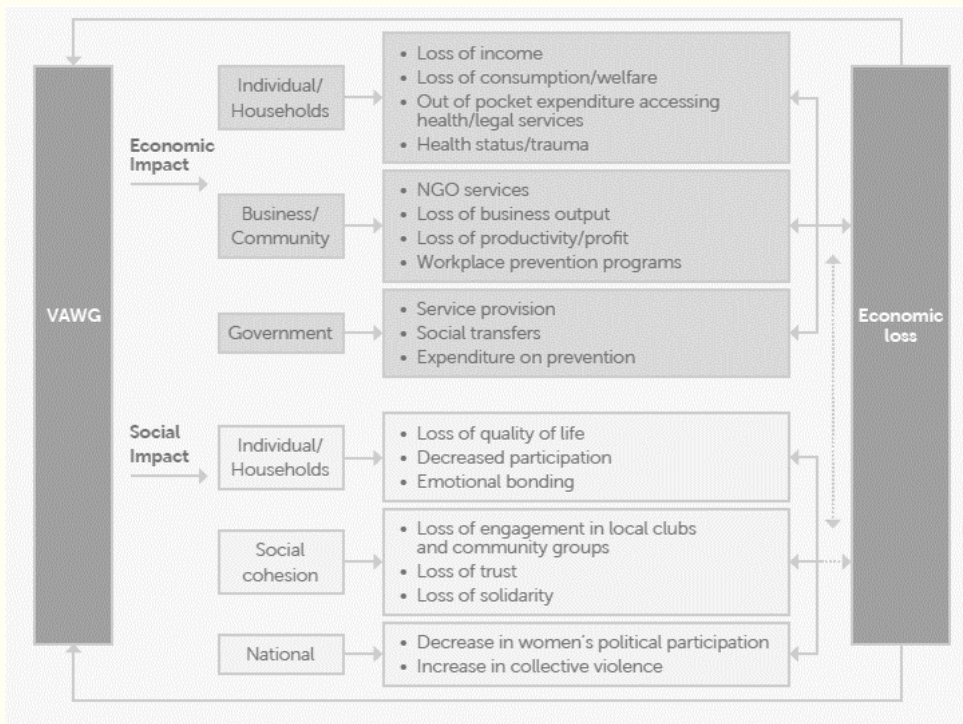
VAWG

Economic Impact

Individual/ Households

- Loss of income
- Loss of consumption/welfare
- Out of pocket expenditure accessing health/legal services
- Health status/trauma

Business/ Community

- NGO services
- Loss of business output
- Loss of productivity/profit
- Workplace prevention programs

Government

- Service provision
- Social transfers
- Expenditure on prevention

Social Impact

Individual/ Households

- Loss of quality of life
- Decreased participation
- Emotional bonding

Social cohesion

- Loss of engagement in local clubs and community groups
- Loss of trust
- Loss of solidarity

National

- Decrease in women's political participation
- Increase in collective violence

Economic loss